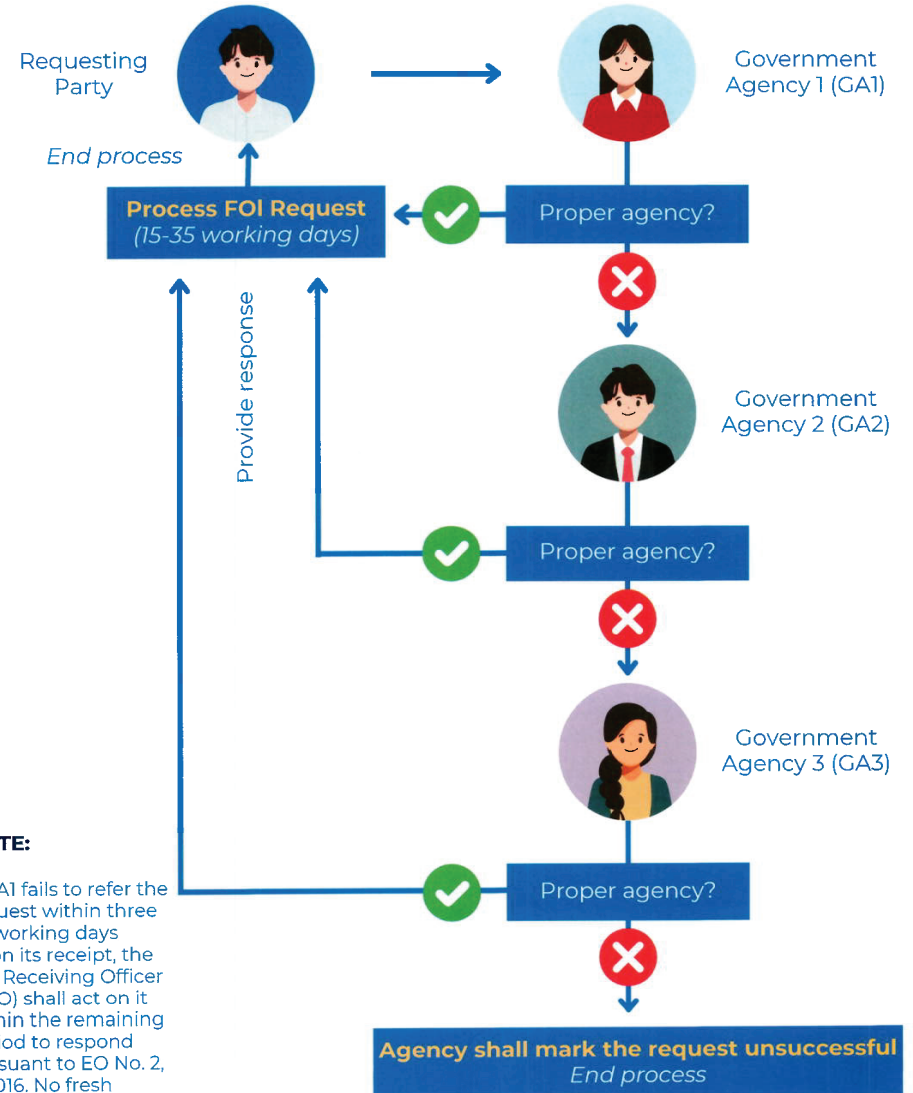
Requesting Party

Government Agency 1 (GA1)

End process

Process FOI Request
(15-35 working days)

Proper agency?

Provide response

Government Agency 2 (GA2)

Proper agency?

Government Agency 3 (GA3)

TE:

A1 fails to refer the uest within three working days n its receipt, the Receiving Officer O) shall act on it hin the remaining od to respond suant to EO No. 2, 016. No fresh

Proper agency?

Agency shall mark the request unsuccessful
End process